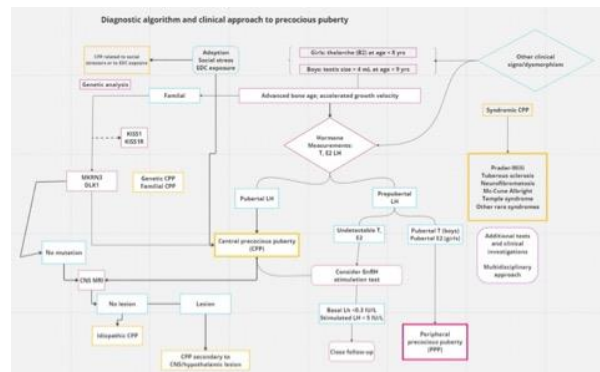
Diagnostic algorithm and clinical approach to precocious puberty

CPP related to social stressors or to EDC exposure

Adoption
Social stress
EDC exposure

Girls: thelarche (B2) at age < 8 yrs

Boys: testis size > 4 ml at age < 9 yrs

Other clinical signs/dysmorphisms

Genetic analysis

Familial

Advanced bone age; accelerated growth velocity

KISS1
KISS1R

Syndromic CPP

Hormone Measurements: T, E2 LH

MKRN3
DLK1

Genetic CPP
Familial CPP

Pubertal LH

Prepubertal LH

Prader-Willi
Tuberous sclerosis
Neurofibromatosis
McCune Albright
Temple syndrome
Other rare syndromes

No mutation

Central precocious puberty (CPP)

Undetectable T, E2

Pubertal T (boys)
Pubertal E2 (girls)

Additional tests and clinical investigations

Multidisciplinary approach

CNS MRI

Consider GnRH stimulation test

No lesion

Lesion

Basal LH <0.3 IU/L
Stimulated LH < 5 IU/L

Idiopathic CPP

Close follow-up

Peripheral precocious puberty (PPP)

CPP secondary to CNS/hypothalamic lesion